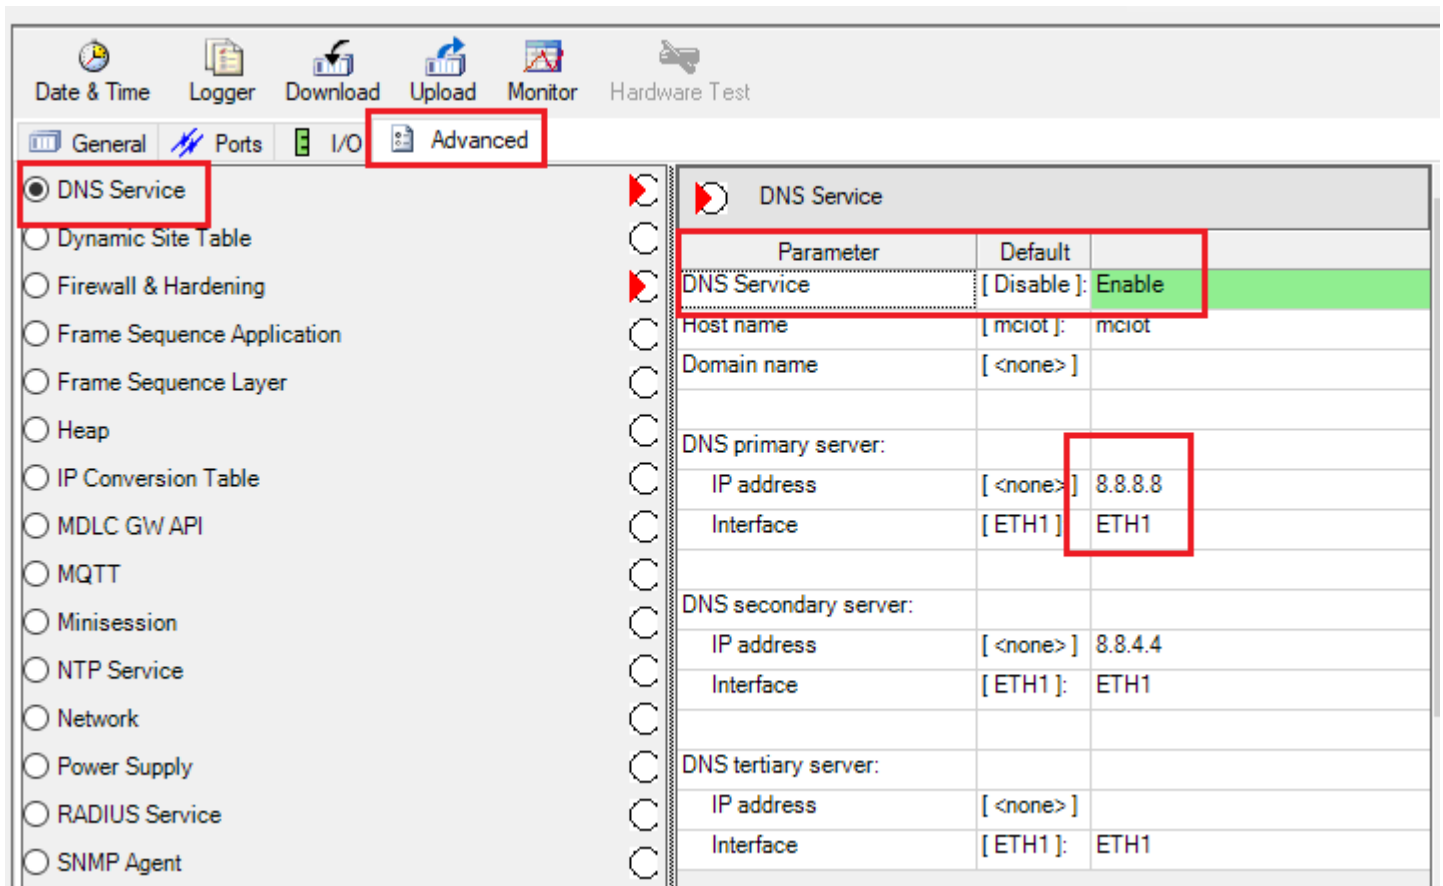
Date & Time Logger Download Upload Monitor Hardware Test

General Ports I/O Advanced

DNS Service
Dynamic Site Table
Firewall & Hardening
Frame Sequence Application
Frame Sequence Layer
Heap
IP Conversion Table
MDLC GW API
MQTT
Minisession
NTP Service
Network
Power Supply
RADIUS Service
SNMP Agent

DNS Service

| Parameter | Default | |
|---|---|---|
| DNS Service | [ Disable ]: | Enable |
| Host name | [ mciot ]: | mciot |
| Domain name | [ <none> ] | |
| | | |
| DNS primary server: | | |
| IP address | [ <none> ] | 8.8.8.8 |
| Interface | [ ETH1 ] | ETH1 |
| | | |
| DNS secondary server: | | |
| IP address | [ <none> ] | 8.8.4.4 |
| Interface | [ ETH1 ]: | ETH1 |
| | | |
| DNS tertiary server: | | |
| IP address | [ <none> ] | |
| Interface | [ ETH1 ]: | ETH1 |